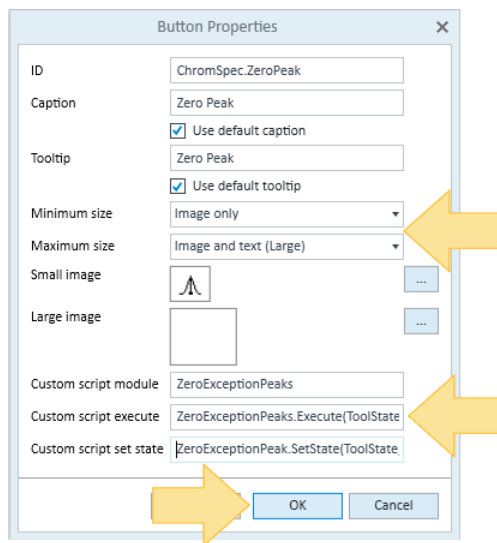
Button Properties

ID ChromSpec.ZeroPeak

Caption Zero Peak

Use default caption

Tooltip Zero Peak

Use default tooltip

Minimum size Image only

Maximum size Image and text (Large)

Small image ...

Large image ...

Custom script module ZeroExceptionPeaks

Custom script execute ZeroExceptionPeaks.Execute(ToolState

Custom script set state ZeroExceptionPeak.SetState(ToolState,

OK Cancel